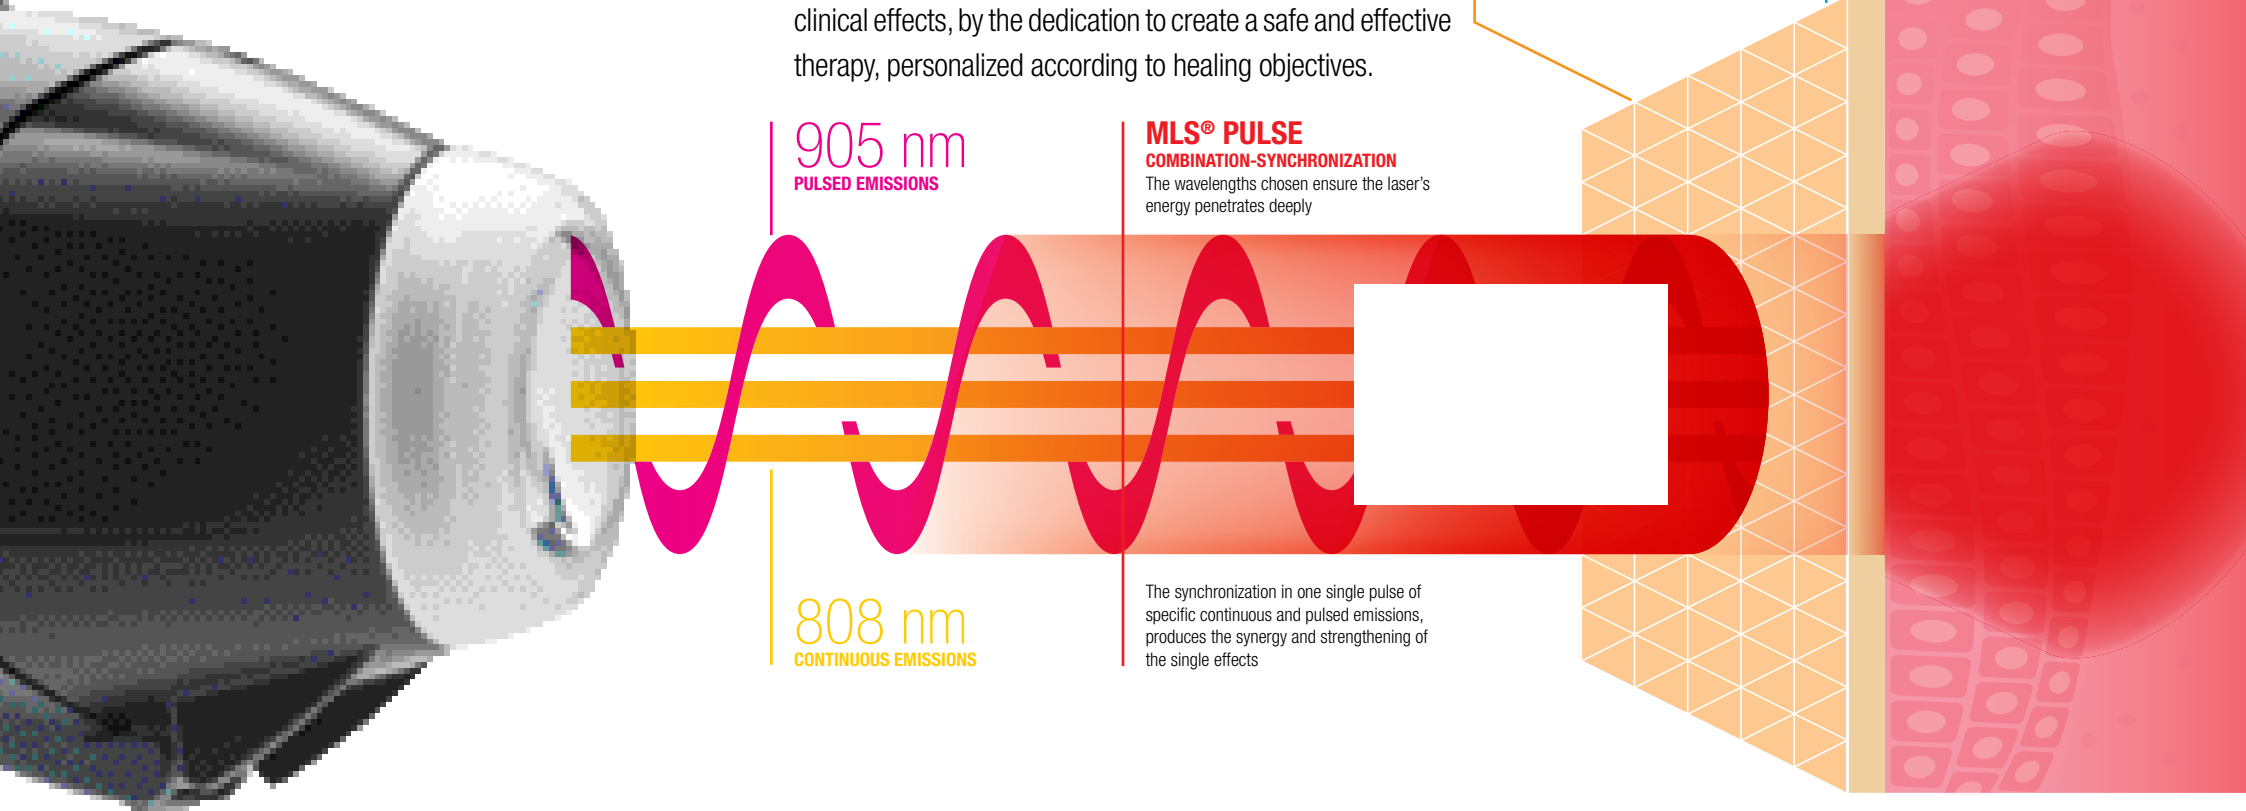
clinical effects, by the dedication to create a safe and effective therapy, personalized according to healing objectives.

905 nm
PULSED EMISSIONS

MLS® PULSE
COMBINATION-SYNCHRONIZATION
The wavelengths chosen ensure the laser's energy penetrates deeply

808 nm
CONTINUOUS EMISSIONS

The synchronization in one single pulse of specific continuous and pulsed emissions, produces the synergy and strengthening of the single effects